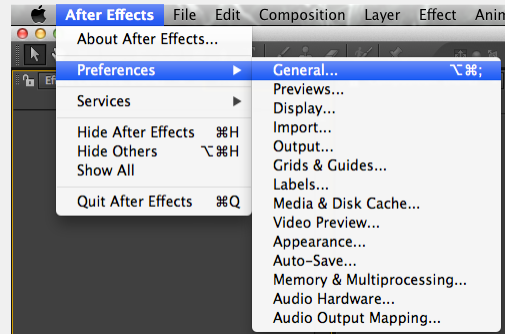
After Effects File Edit Composition Layer Effect Anim

About After Effects...

Preferences

Services

Hide After Effects ⌘H
Hide Others ⌥⌘H
Show All

Quit After Effects ⌘Q

General... ⌥⌘;
Previews...
Display...
Import...
Output...
Grids & Guides...
Labels...
Media & Disk Cache...
Video Preview...
Appearance...
Auto-Save...
Memory & Multiprocessing...
Audio Hardware...
Audio Output Mapping...